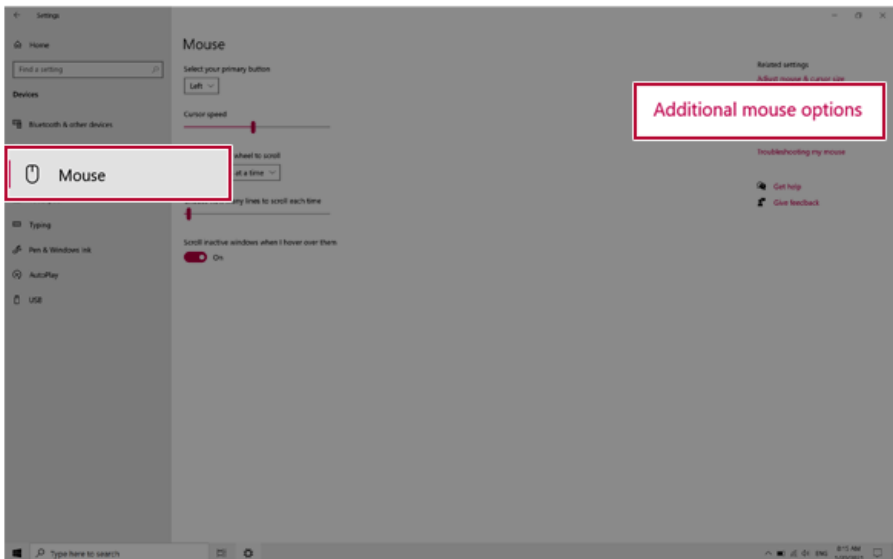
Settings

Home

Find a setting

Devices

Bluetooth & other devices

Mouse

Typing

Pen & Windows Ink

AutoPlay

USB

Mouse

Select your primary button

Left

Cursor speed

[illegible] wheel to scroll

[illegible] at a time

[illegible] any lines to scroll each time

Scroll inactive windows when I hover over them

On

Related settings

Adjust mouse & cursor size

Additional mouse options

Troubleshooting my mouse

Get help

Give feedback

Type here to search

ENG